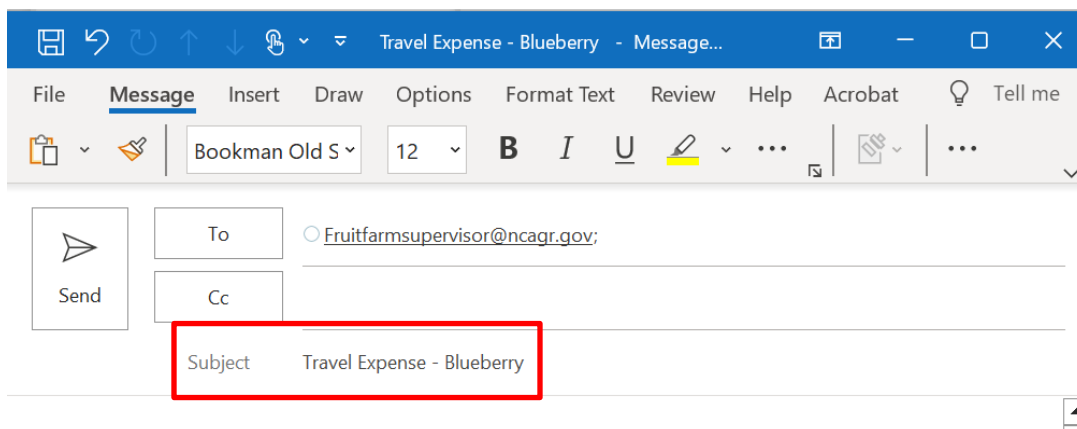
Travel Expense - Blueberry - Message...

File Message Insert Draw Options Format Text Review Help Acrobat Tell me

Bookman Old S 12 B I U ...

To Fruitfarmsupervisor@ncagr.gov;

Send

Cc

Subject Travel Expense - Blueberry